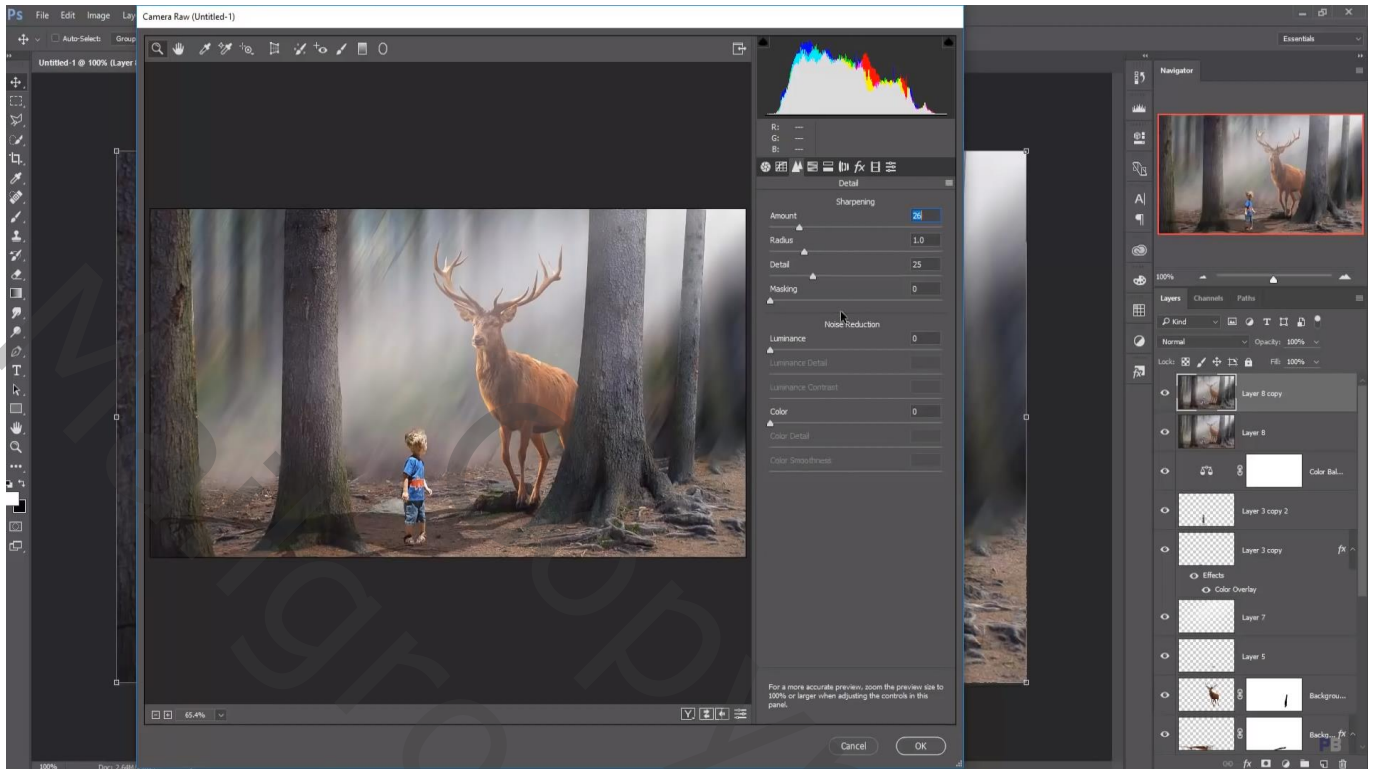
Ps File Edit Image Lay

Camera Raw (Untitled-1)

Auto-Select: Group

Untitled-1 @ 100% (Layer 8

Essentials

R: ---
G: ---
B: ---

Detail

Sharpening

Amount 26

Radius 1.0

Detail 25

Masking 0

Noise Reduction

Luminance 0

Luminance Detail

Luminance Contrast

Color 0

Color Detail

Color Smoothness

For a more accurate preview, zoom the preview size to 100% or larger when adjusting the controls in this panel.

65.4%

Cancel OK

Navigator

100%

Layers Channels Paths

Kind

Normal Opacity: 100%

Lock: Fill: 100%

Layer 8 copy

Layer 8

Color Bal...

Layer 3 copy 2

Layer 3 copy

Effects

Color Overlay

Layer 7

Layer 5

Backgrou...

Backg...

100%